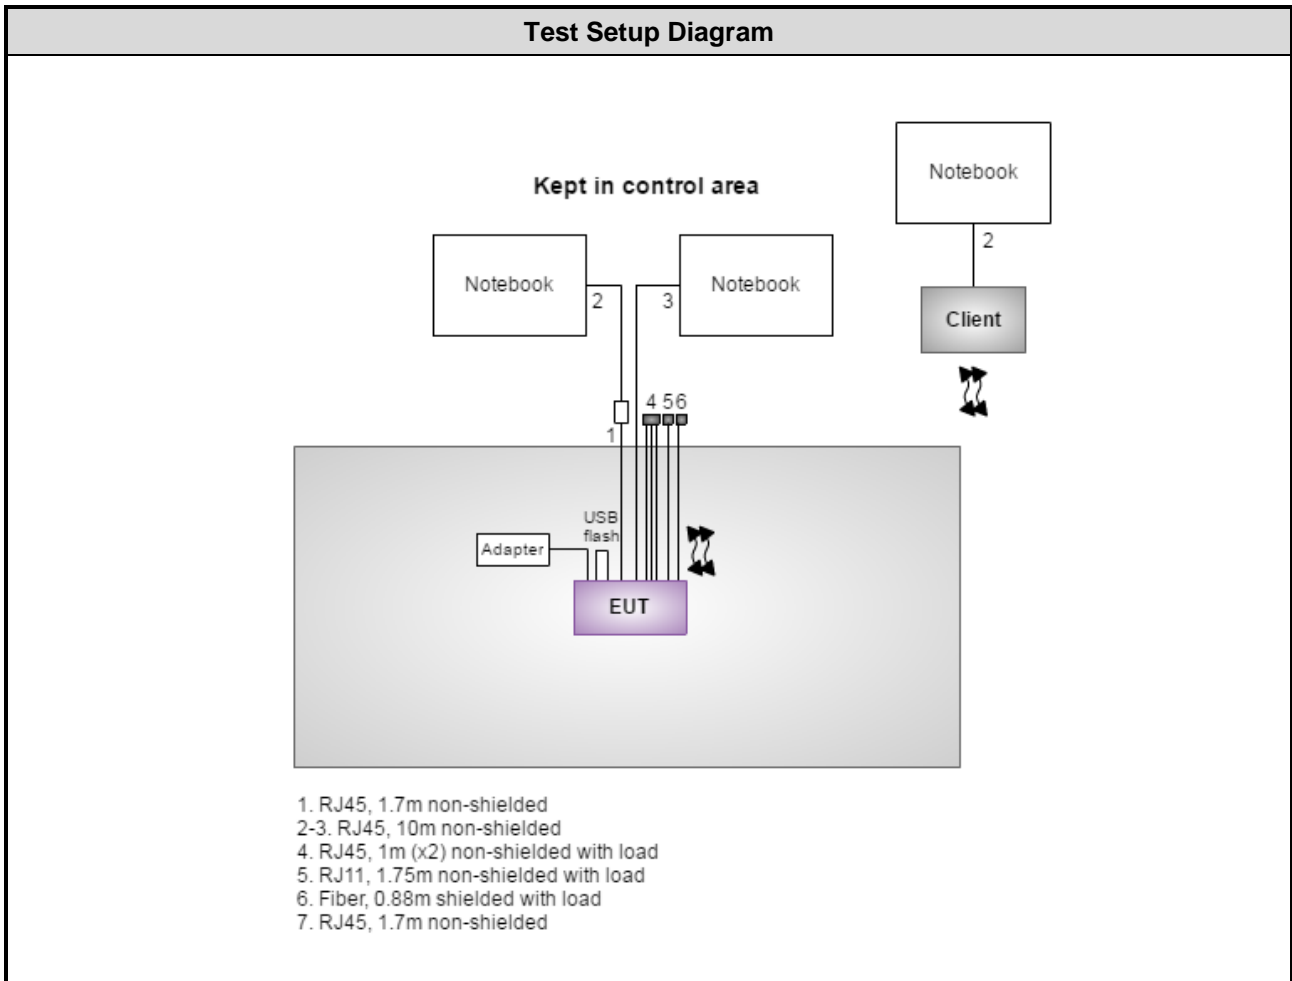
Test Setup Diagram

Kept in control area

Notebook

2

Client

Notebook

2

Notebook

3

4 5 6

1

USB flash

Adapter

EUT

1. RJ45, 1.7m non-shielded
2-3. RJ45, 10m non-shielded
4. RJ45, 1m (x2) non-shielded with load
5. RJ11, 1.75m non-shielded with load
6. Fiber, 0.88m shielded with load
7. RJ45, 1.7m non-shielded